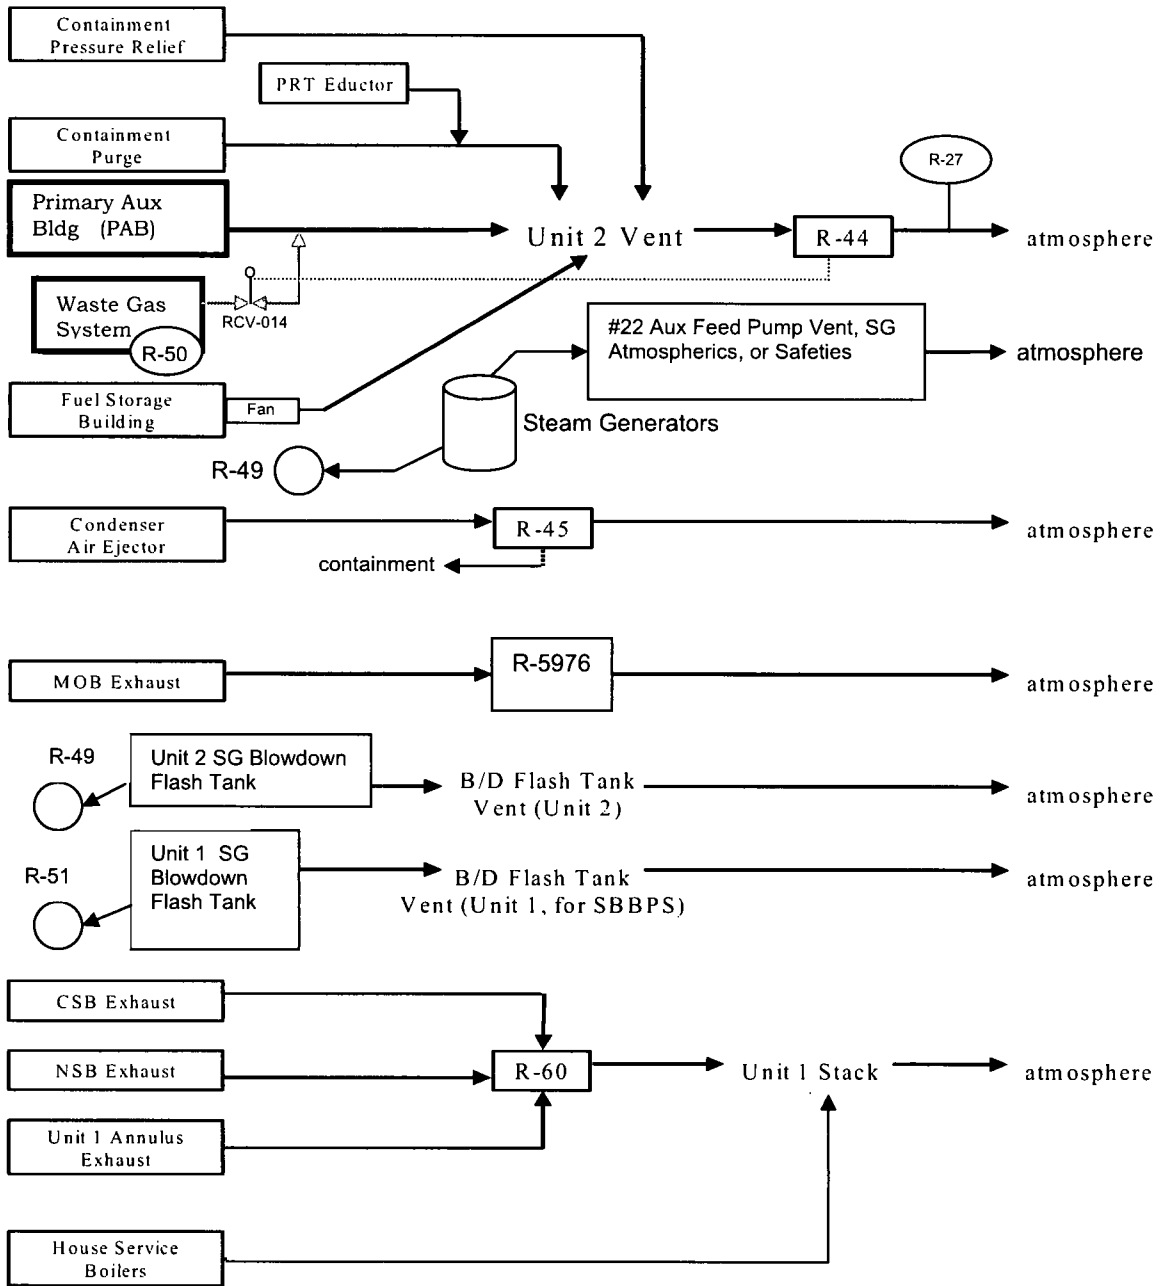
Containment Pressure Relief

PRT Eductor

Containment Purge

Primary Aux Bldg (PAB)

Unit 2 Vent

R-27

R-44

atmosphere

Waste Gas System

R-50

RCV-014

#22 Aux Feed Pump Vent, SG Atmospherics, or Safeties

atmosphere

Fuel Storage Building

Fan

Steam Generators

R-49

Condenser Air Ejector

R-45

atmosphere

containment

MOB Exhaust

R-5976

atmosphere

R-49

Unit 2 SG Blowdown Flash Tank

B/D Flash Tank Vent (Unit 2)

atmosphere

R-51

Unit 1 SG Blowdown Flash Tank

B/D Flash Tank Vent (Unit 1, for SBBPS)

atmosphere

CSB Exhaust

NSB Exhaust

R-60

Unit 1 Stack

atmosphere

Unit 1 Annulus Exhaust

House Service Boilers